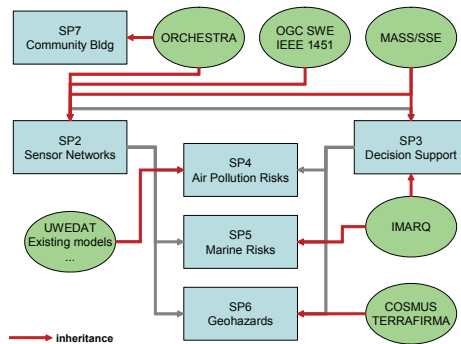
SP7
Community Bldg

ORCHESTRA

OGC SWE
IEEE 1451

MASS/SSE

SP2
Sensor Networks

SP3
Decision Support

SP4
Air Pollution Risks

UWEDAT
Existing models
...

SP5
Marine Risks

IMARQ

SP6
Geohazards

COSMUS
TERRAFIRMA

inheritance